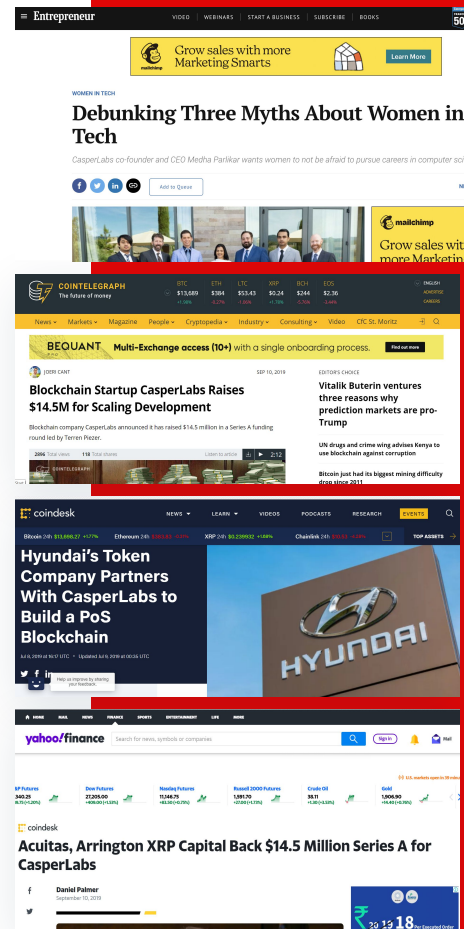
Entrepreneur

VIDEO | WEBINARS | START A BUSINESS | SUBSCRIBE | BOOKS

50

mailchimp

Grow sales with more Marketing Smarts

Learn More

WOMEN IN TECH

Debunking Three Myths About Women in Tech

CasperLabs co-founder and CEO Medha Parlikar wants women to not be afraid to pursue careers in computer sci

Add to Queue

mailchimp

Grow sales wit

COINTELEGRAPH
The future of money

BTC $13,689 +1.56%
ETH $384 -0.27%
LTC $53.43 -1.85%
XRP $0.24 +1.78%
BCH $244 -0.78%
EOS $2.36 -2.48%

ENGLISH
ADVERTISE
CAREERS

News • Markets • Magazine People • Cryptopedia • Industry • Consulting • Video CfC St. Moritz

BEQUANT Multi-Exchange access (10+) with a single onboarding process. Find out more

JOERI CANT

SEP 10, 2019

Blockchain Startup CasperLabs Raises $14.5M for Scaling Development

Blockchain company CasperLabs announced it has raised $14.5 million in a Series A funding round led by Terren Piezer.

2096 Total views 118 Total shares Listen to article 2:12

EDITOR'S CHOICE

Vitalik Buterin ventures three reasons why prediction markets are pro-Trump

UN drugs and crime wing advises Kenya to use blockchain against corruption

Bitcoin just had its biggest mining difficulty drop since 2011

coindesk

NEWS LEARN VIDEOS PODCASTS RESEARCH EVENTS

Bitcoin 24h $13,696.27 +1.77%
Ethereum 24h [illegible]
XRP 24h $0.238932 +1.68%
Chainlink 24h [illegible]
TOP ASSETS

Hyundai's Token Company Partners With CasperLabs to Build a PoS Blockchain

Jul 8, 2019 at 16:17 UTC • Updated Jul 9, 2019 at 00:55 UTC

Help us improve by sharing your feedback.

HYUNDAI

HOME MAIL NEWS FINANCE SPORTS ENTERTAINMENT LIFE MORE

yahoo!finance

Search for news, symbols or companies

Sign in

Mail

S&P Futures 3,340.25
Dow Futures 27,226.00 +409.00 (+1.52%)
Nasdaq Futures 11,146.75 +83.50 (+0.75%)
Russell 2000 Futures 1,591.70 +27.00 (+1.73%)
Crude Oil 38.11 +1.30 (+3.53%)
Gold 1,906.90 +14.40 (+0.76%)

U.S. markets open in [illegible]

coindesk

Acuitas, Arrington XRP Capital Back $14.5 Million Series A for CasperLabs

Daniel Palmer
September 10, 2019

₹ 19 18